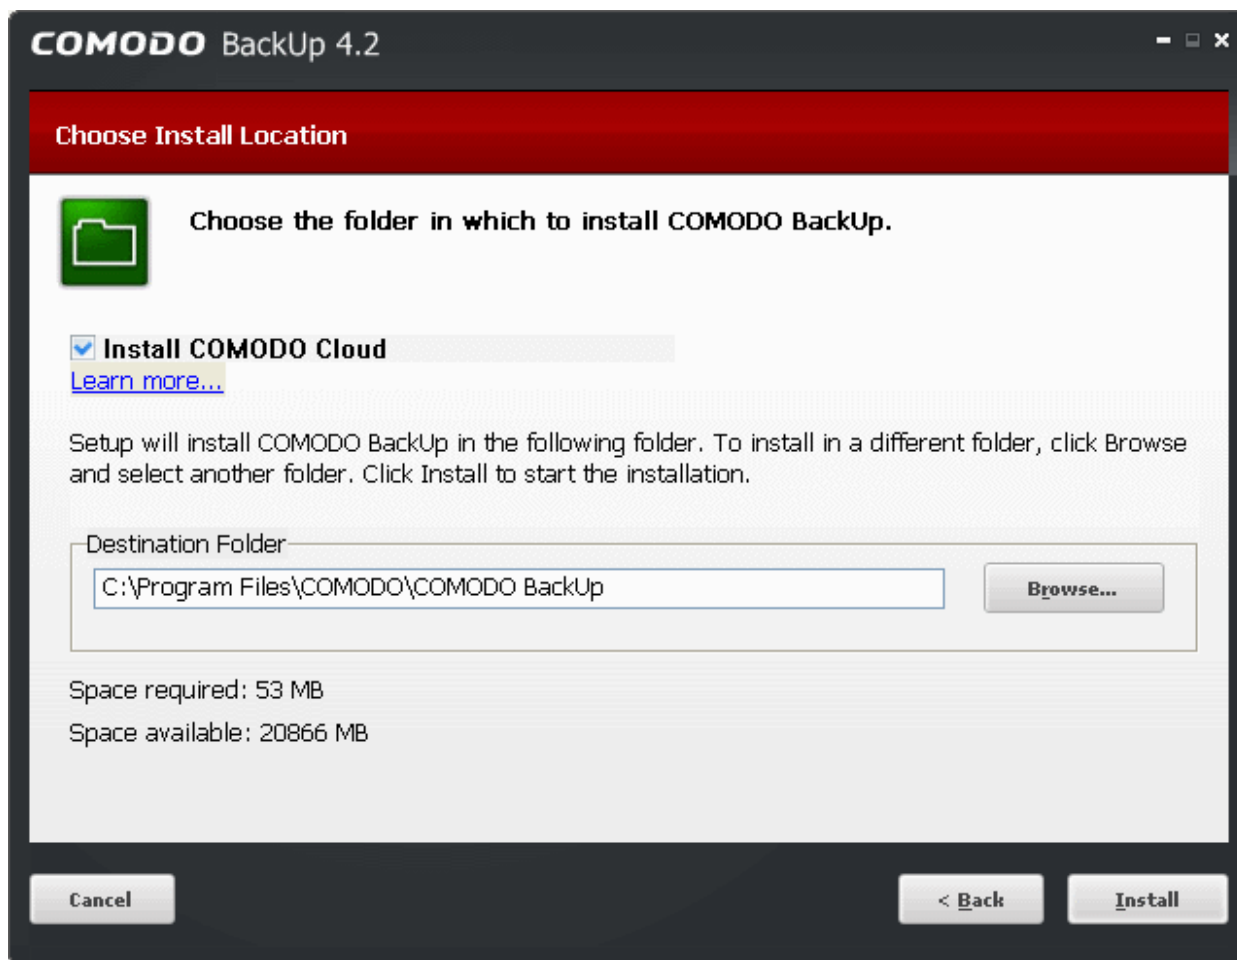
COMODO BackUp 4.2

Choose Install Location

Choose the folder in which to install COMODO BackUp.

Install COMODO Cloud
Learn more...

Setup will install COMODO BackUp in the following folder. To install in a different folder, click Browse and select another folder. Click Install to start the installation.

Destination Folder
C:\Program Files\COMODO\COMODO BackUp
Browse...

Space required: 53 MB
Space available: 20866 MB

Cancel
< Back
Install